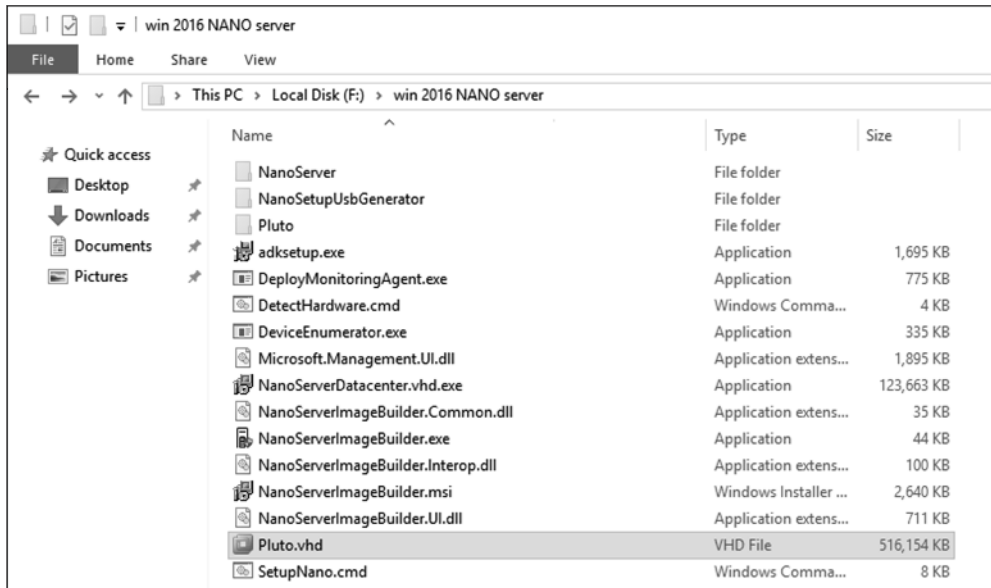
win 2016 NANO server

File Home Share View

> This PC > Local Disk (F:) > win 2016 NANO server

Quick access
Desktop
Downloads
Documents
Pictures

| Name | Type | Size |
|---|---|---|
| NanoServer | File folder | |
| NanoSetupUsbGenerator | File folder | |
| Pluto | File folder | |
| adksetup.exe | Application | 1,695 KB |
| DeployMonitoringAgent.exe | Application | 775 KB |
| DetectHardware.cmd | Windows Comma... | 4 KB |
| DeviceEnumerator.exe | Application | 335 KB |
| Microsoft.Management.UI.dll | Application extens... | 1,895 KB |
| NanoServerDatacenter.vhd.exe | Application | 123,663 KB |
| NanoServerImageBuilder.Common.dll | Application extens... | 35 KB |
| NanoServerImageBuilder.exe | Application | 44 KB |
| NanoServerImageBuilder.Interop.dll | Application extens... | 100 KB |
| NanoServerImageBuilder.msi | Windows Installer ... | 2,640 KB |
| NanoServerImageBuilder.UI.dll | Application extens... | 711 KB |
| Pluto.vhd | VHD File | 516,154 KB |
| SetupNano.cmd | Windows Comma... | 8 KB |